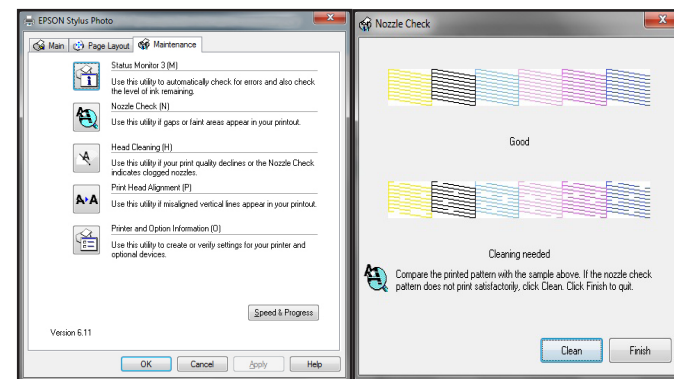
EPSON Stylus Photo

Main
Page Layout
Maintenance

Status Monitor 3 (M)
Use this utility to automatically check for errors and also check the level of ink remaining.

Nozzle Check (N)
Use this utility if gaps or faint areas appear in your printout.

Head Cleaning (H)
Use this utility if your print quality declines or the Nozzle Check indicates clogged nozzles.

Print Head Alignment (P)
Use this utility if misaligned vertical lines appear in your printout.

Printer and Option Information (O)
Use this utility to create or verify settings for your printer and optional devices.

Speed & Progress

Version 6.11

OK
Cancel
Apply
Help

Nozzle Check

Good

Cleaning needed

Compare the printed pattern with the sample above. If the nozzle check pattern does not print satisfactorily, click Clean. Click Finish to quit.

Clean
Finish